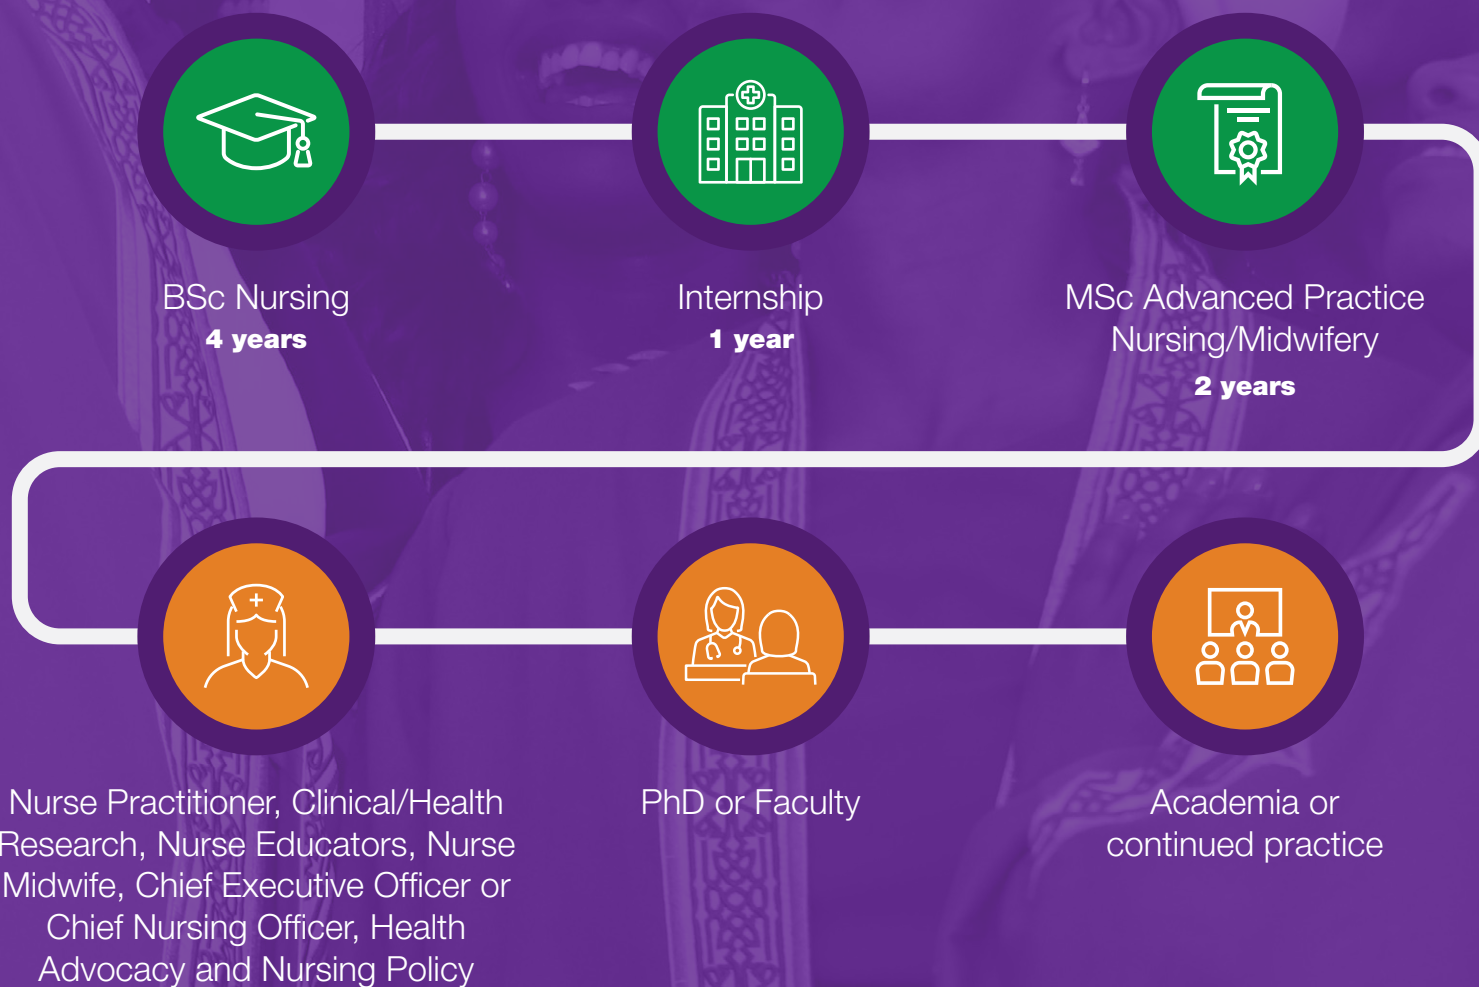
BSc Nursing
4 years

Internship
1 year

MSc Advanced Practice Nursing/Midwifery
2 years

Nurse Practitioner, Clinical/Health Research, Nurse Educators, Nurse Midwife, Chief Executive Officer or Chief Nursing Officer, Health Advocacy and Nursing Policy

PhD or Faculty

Academia or continued practice